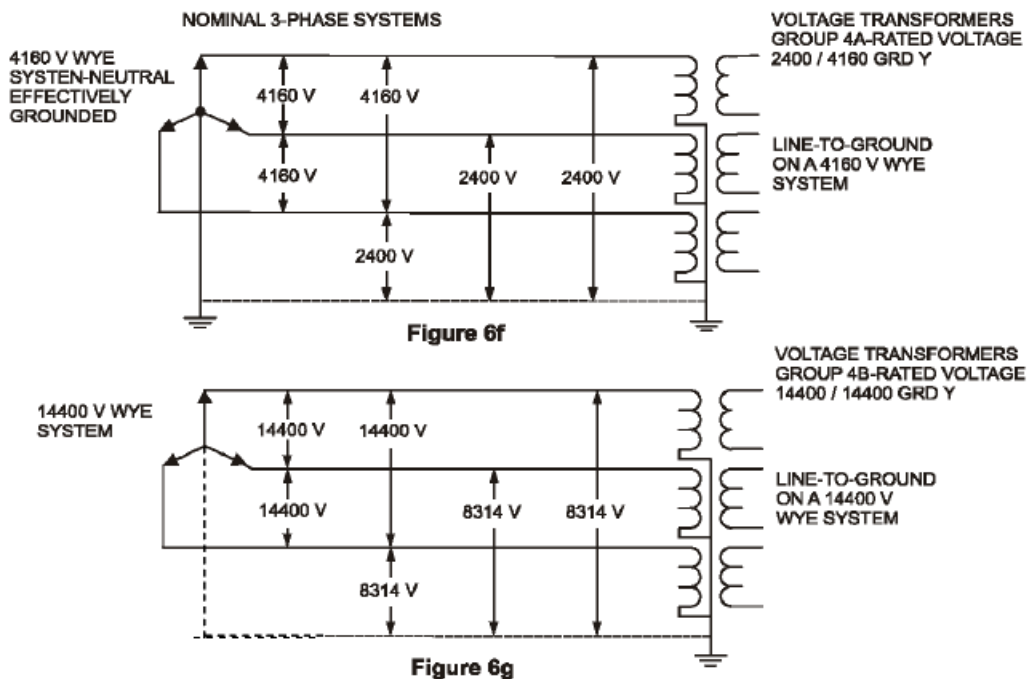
NOMINAL 3-PHASE SYSTEMS

4160 V WYE SYSTEN-NEUTRAL EFFECTIVELY GROUNDED

4160 V

4160 V

4160 V

2400 V

2400 V

2400 V

VOLTAGE TRANSFORMERS GROUP 4A-RATED VOLTAGE 2400 / 4160 GRD Y

LINE-TO-GROUND ON A 4160 V WYE SYSTEM

Figure 6f

14400 V WYE SYSTEM

14400 V

14400 V

14400 V

8314 V

8314 V

8314 V

VOLTAGE TRANSFORMERS GROUP 4B-RATED VOLTAGE 14400 / 14400 GRD Y

LINE-TO-GROUND ON A 14400 V WYE SYSTEM

Figure 6g